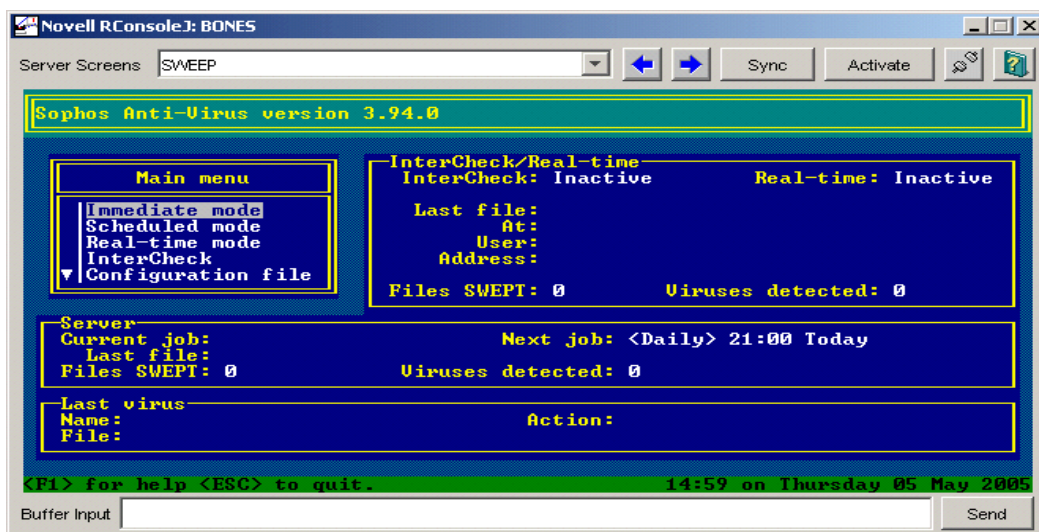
Novell RConsoleJ: BONES

Server Screens SWEEP

Sync Activate

Sophos Anti-Virus version 3.94.0

Main menu

Immediate mode
Scheduled mode
Real-time mode
InterCheck
Configuration file

InterCheck/Real-time
InterCheck: Inactive Real-time: Inactive

Last file:
At:
User:
Address:

Files SWEPT: 0 Viruses detected: 0

Server
Current job: Next job: <Daily> 21:00 Today
Last file:
Files SWEPT: 0 Viruses detected: 0

Last virus
Name: Action:
File:

<F1> for help <ESC> to quit. 14:59 on Thursday 05 May 2005

Buffer Input

Send